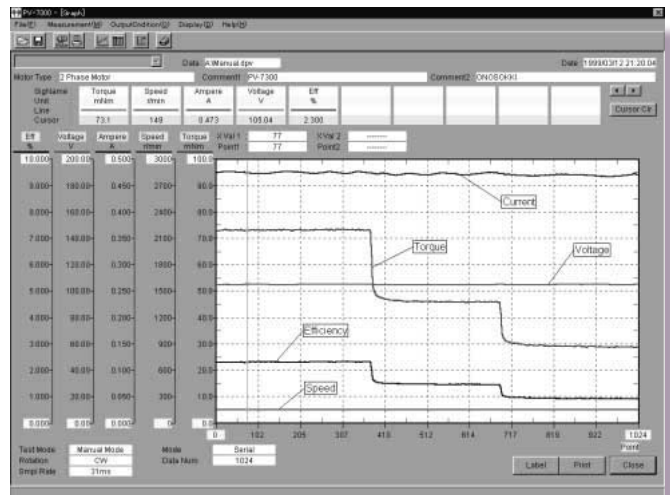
PV-7300 - [Graph]
File(F) Measurement(M) OutputCondition(O) Display(D) Help(H)

Data A:Manual.dpv
Date 1999/03/12 21:20:04
Motor Type 2 Phase Motor
Comment1 PV-7300
Comment2 ONOSOKKI

| SigName | Torque | Speed | Ampere | Voltage | Eff |
|---|---|---|---|---|---|
| Unit | mNm | r/min | A | V | % |
| Line | | | | | |
| Cursor | 73.1 | 149 | 0.473 | 105.04 | 2.300 |

Cursor Clr

X Val 1 77
Point1 77
X Val 2 -------
Point2 -------

| Eff % | Voltage V | Ampere A | Speed r/min | Torque mNm |
|---|---|---|---|---|
| 10.000 | 200.00 | 0.500 | 3000 | 100.0 |
| 9.000 | 180.00 | 0.450 | 2700 | 90.0 |
| 8.000 | 160.00 | 0.400 | 2400 | 80.0 |
| 7.000 | 140.00 | 0.350 | 2100 | 70.0 |
| 6.000 | 120.00 | 0.300 | 1800 | 60.0 |
| 5.000 | 100.00 | 0.250 | 1500 | 50.0 |
| 4.000 | 80.00 | 0.200 | 1200 | 40.0 |
| 3.000 | 60.00 | 0.150 | 900 | 30.0 |
| 2.000 | 40.00 | 0.100 | 600 | 20.0 |
| 1.000 | 20.00 | 0.050 | 300 | 10.0 |
| 0.000 | 0.00 | 0.000 | 0 | 0.0 |

Current
Torque
Voltage
Efficiency
Speed

0 102 205 307 410 512 614 717 819 922 1024
Point

Test Mode Manual Mode
Rotation CW
Smpl Rate 31ms
Mode Serial
Data Num 1024

Label Print Close